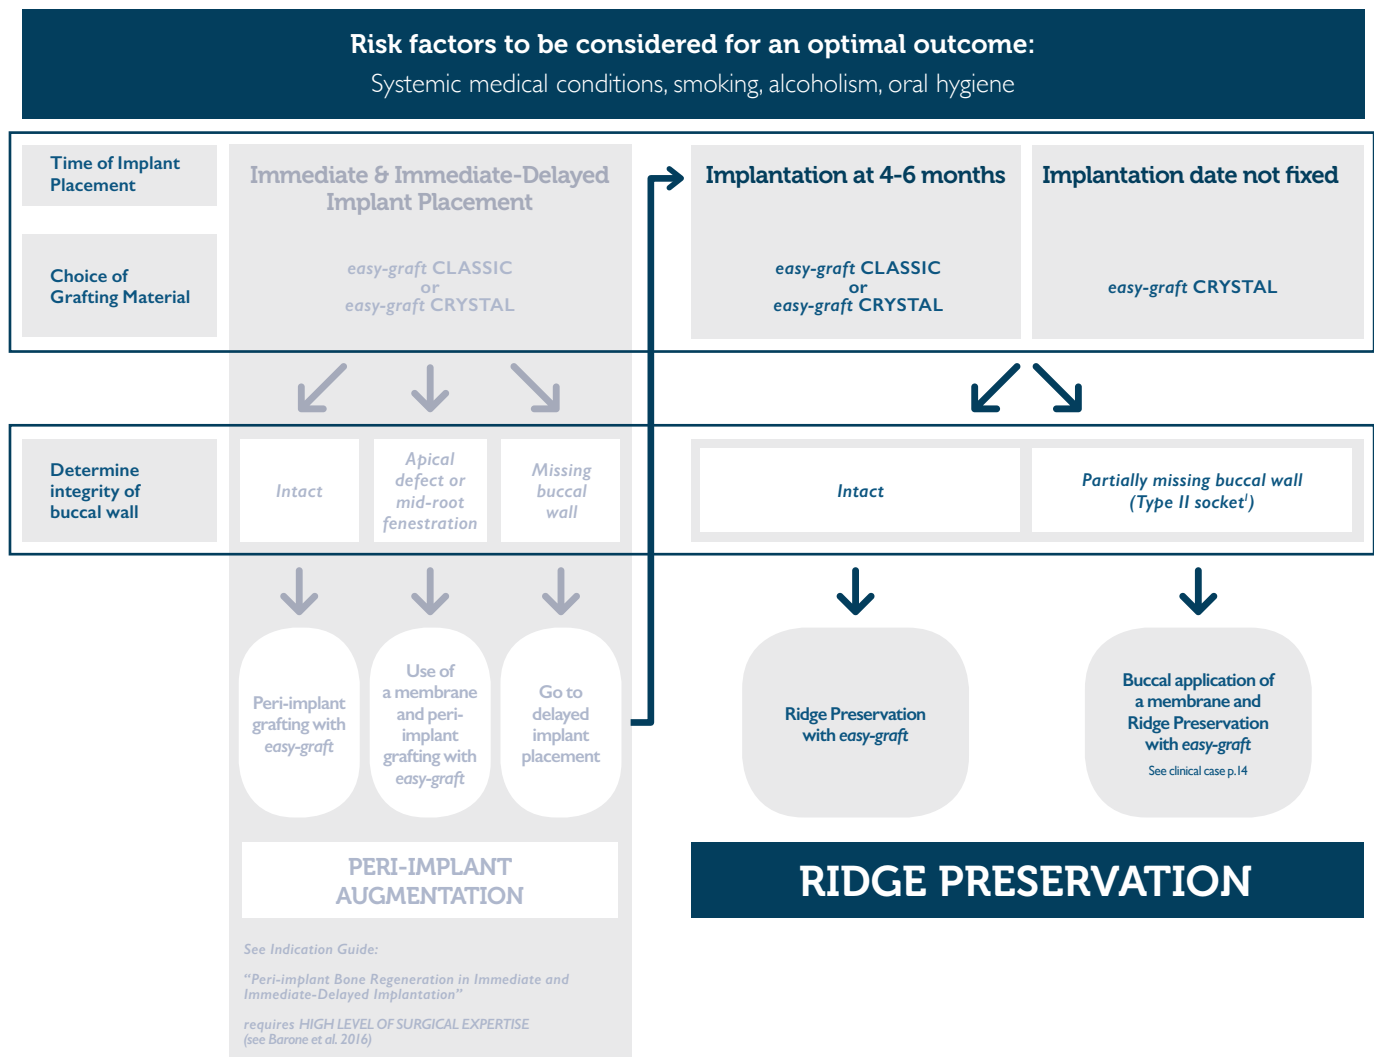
Risk factors to be considered for an optimal outcome:
Systemic medical conditions, smoking, alcoholism, oral hygiene

Time of Implant Placement

Choice of Grafting Material

Immediate & Immediate-Delayed Implant Placement

easy-graft CLASSIC
or
easy-graft CRYSTAL

Implantation at 4-6 months

easy-graft CLASSIC
or
easy-graft CRYSTAL

Implantation date not fixed

easy-graft CRYSTAL

Determine integrity of buccal wall

Intact

Apical defect or mid-root fenestration

Missing buccal wall

Intact

Partially missing buccal wall (Type II socket$^1$)

Peri-implant grafting with easy-graft

Use of a membrane and peri-implant grafting with easy-graft

Go to delayed implant placement

Ridge Preservation with easy-graft

Buccal application of a membrane and Ridge Preservation with easy-graft
See clinical case p.14

PERI-IMPLANT AUGMENTATION

RIDGE PRESERVATION

See Indication Guide:

"Peri-implant Bone Regeneration in Immediate and Immediate-Delayed Implantation"

requires HIGH LEVEL OF SURGICAL EXPERTISE
(see Barone et al. 2016)